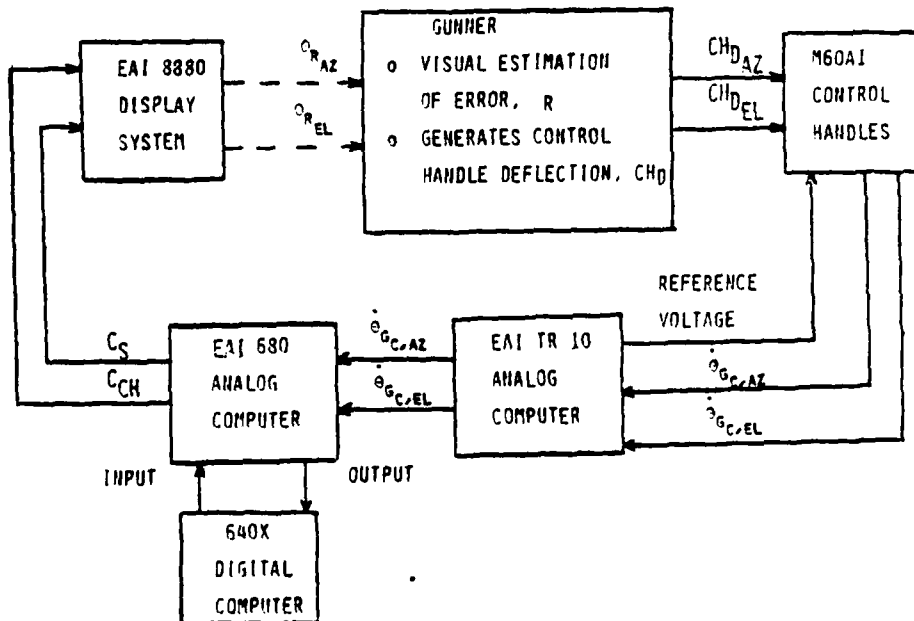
EAI 8880 DISPLAY SYSTEM

$e_{R_{AZ}}$

$e_{R_{EL}}$

GUNNER
o VISUAL ESTIMATION OF ERROR, R
o GENERATES CONTROL HANDLE DEFLECTION, $CH_D$

$CH_{D_{AZ}}$

$CH_{D_{EL}}$

M60A1 CONTROL HANDLES

REFERENCE VOLTAGE

$C_S$

$C_{CH}$

EAI 680 ANALOG COMPUTER

$\dot{\theta}_{G_{C,AZ}}$

$\dot{\theta}_{G_{C,EL}}$

EAI TR 10 ANALOG COMPUTER

$\dot{\theta}_{G_{C,AZ}}$

$\dot{\theta}_{G_{C,EL}}$

INPUT

OUTPUT

640X DIGITAL COMPUTER